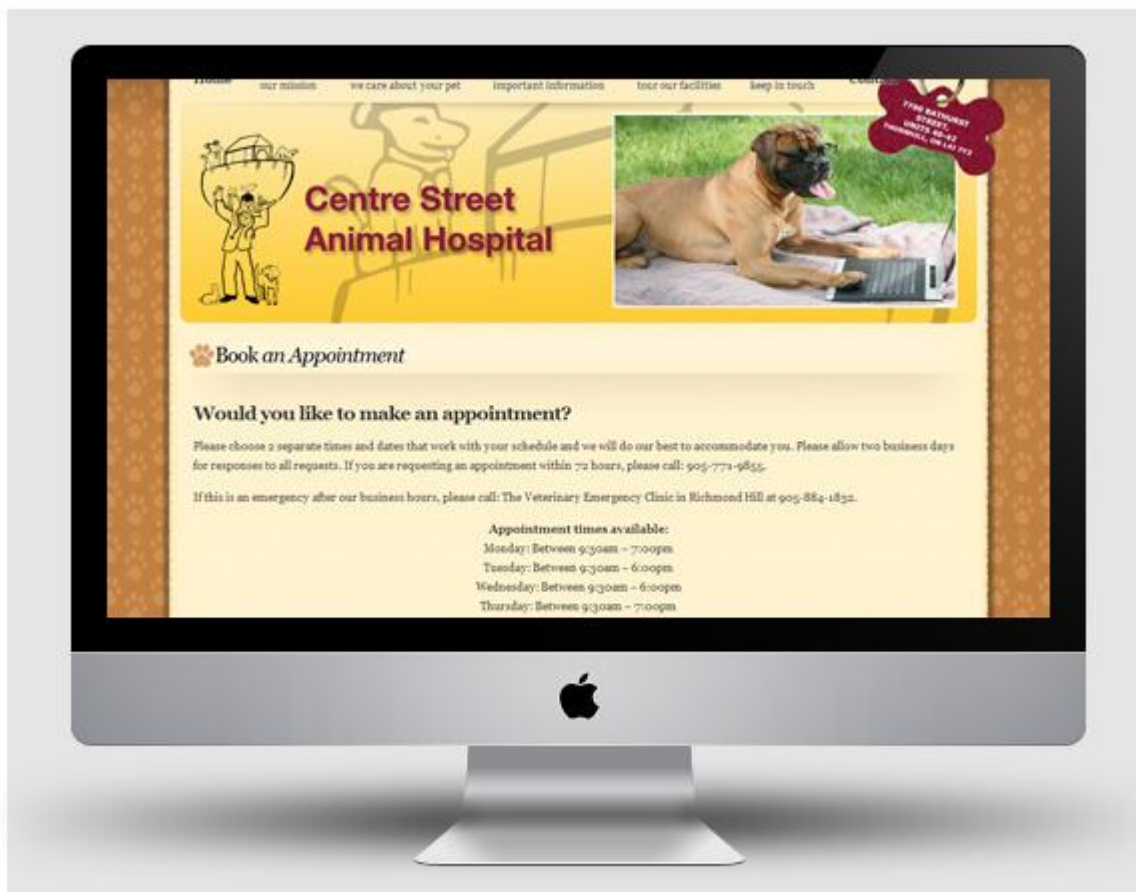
Home our mission we care about your pet important information tour our facilities keep in touch Contact

7700 BATHURST STREET, UNITS 40-41 THORNHILL, ON L4J 7Y3

Centre Street Animal Hospital

Book an Appointment

Would you like to make an appointment?

Please choose 2 separate times and dates that work with your schedule and we will do our best to accommodate you. Please allow two business days for responses to all requests. If you are requesting an appointment within 72 hours, please call: 905-771-9855.

If this is an emergency after our business hours, please call: The Veterinary Emergency Clinic in Richmond Hill at 905-884-1832.

Appointment times available:
Monday: Between 9:30am – 7:00pm
Tuesday: Between 9:30am – 6:00pm
Wednesday: Between 9:30am – 6:00pm
Thursday: Between 9:30am – 7:00pm